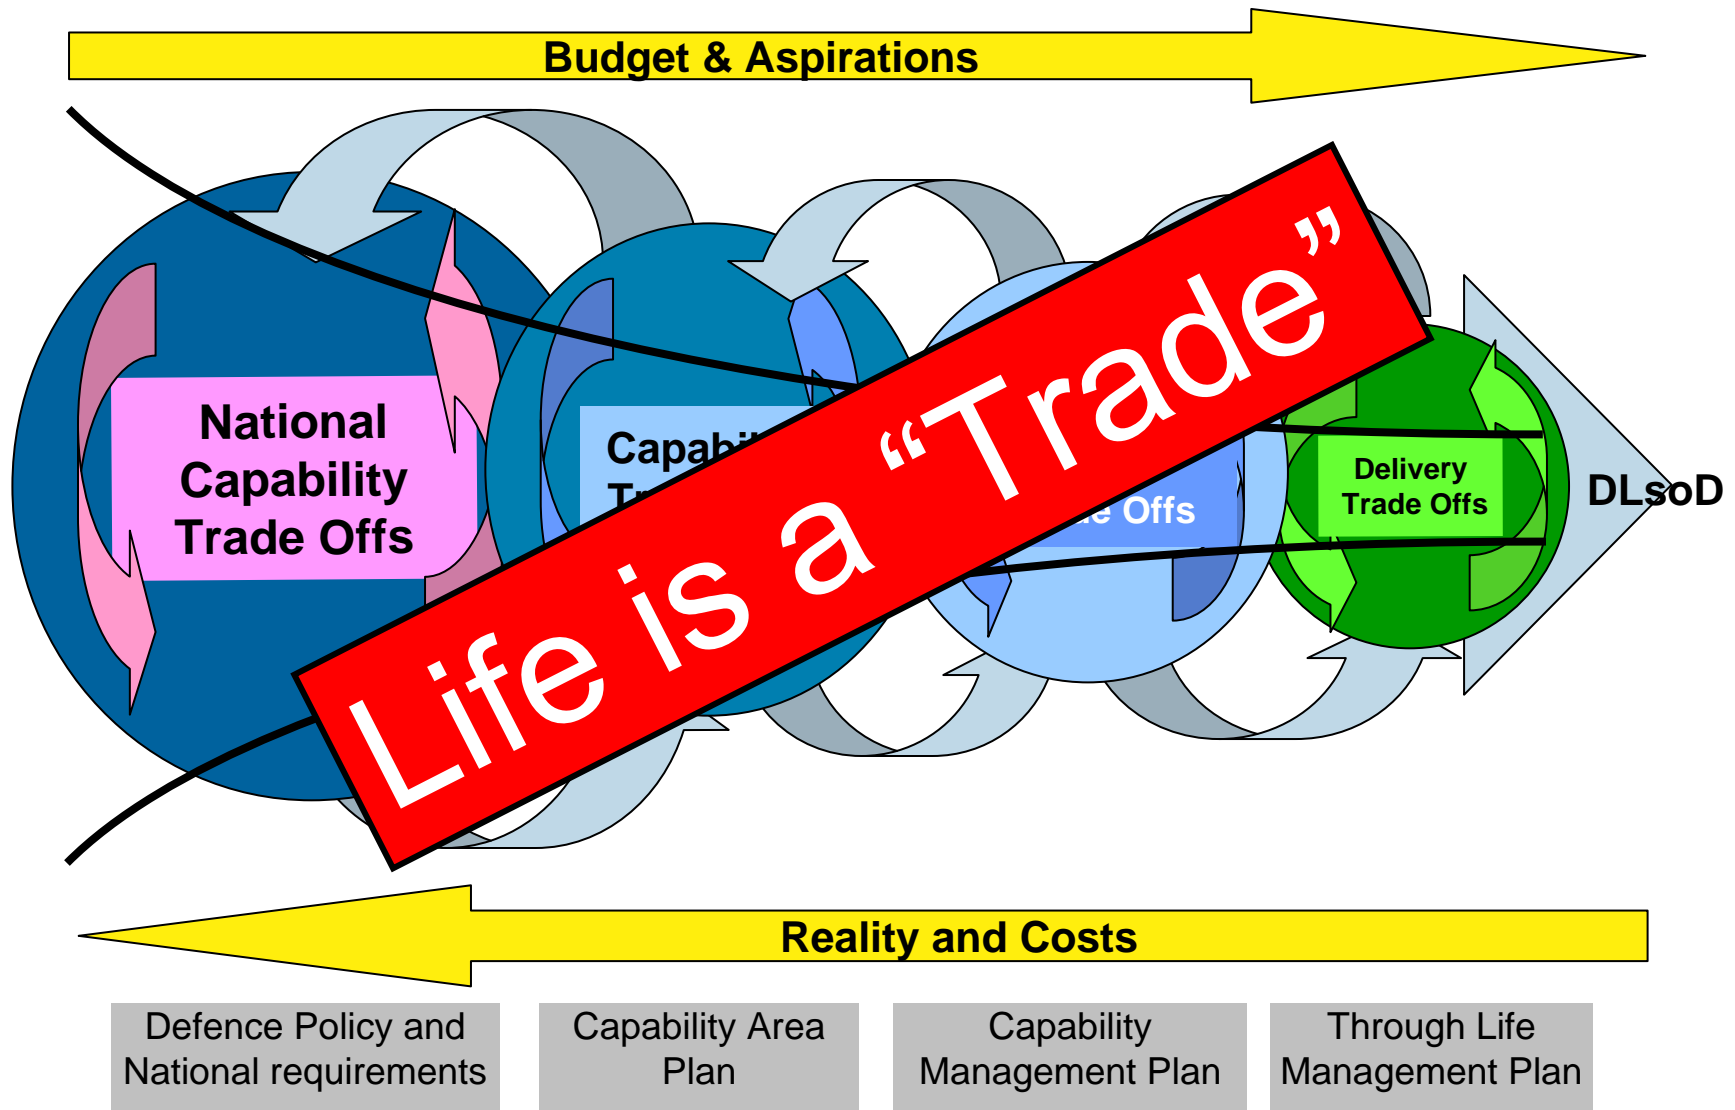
Budget & Aspirations

National Capability Trade Offs

Capabi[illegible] Tr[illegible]

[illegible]e Offs

Delivery Trade Offs

DLsoD

Life is a “Trade”

Reality and Costs

Defence Policy and National requirements

Capability Area Plan

Capability Management Plan

Through Life Management Plan